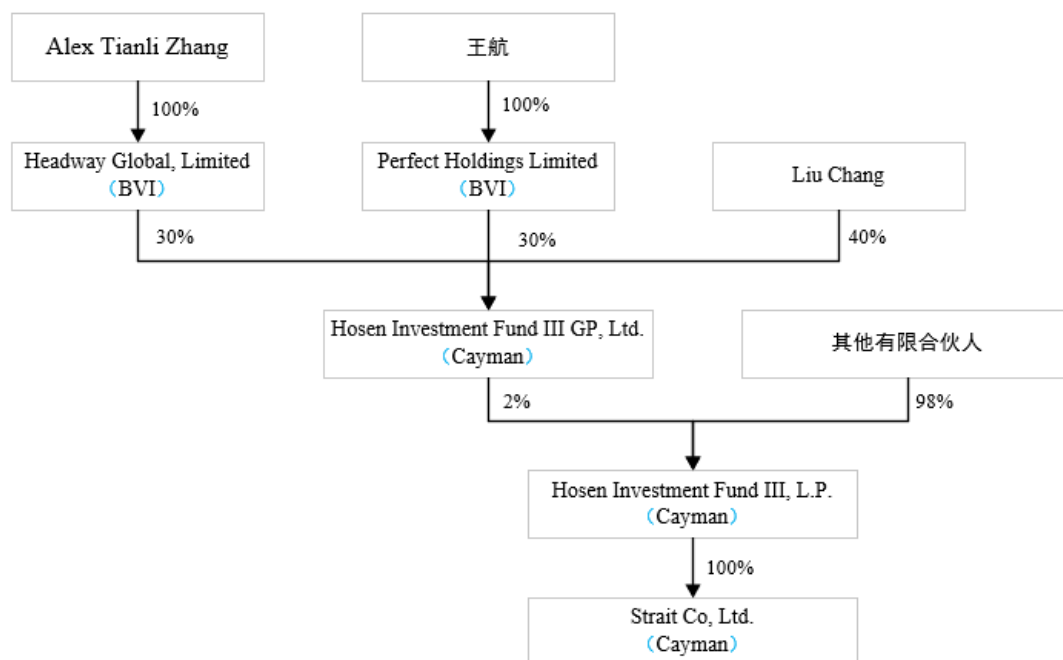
Alex Tianli Zhang

王航

100%

100%

Headway Global, Limited （BVI）

Perfect Holdings Limited （BVI）

Liu Chang

30%

30%

40%

Hosen Investment Fund III GP, Ltd. （Cayman）

其他有限合伙人

2%

98%

Hosen Investment Fund III, L.P. （Cayman）

100%

Strait Co, Ltd. （Cayman）